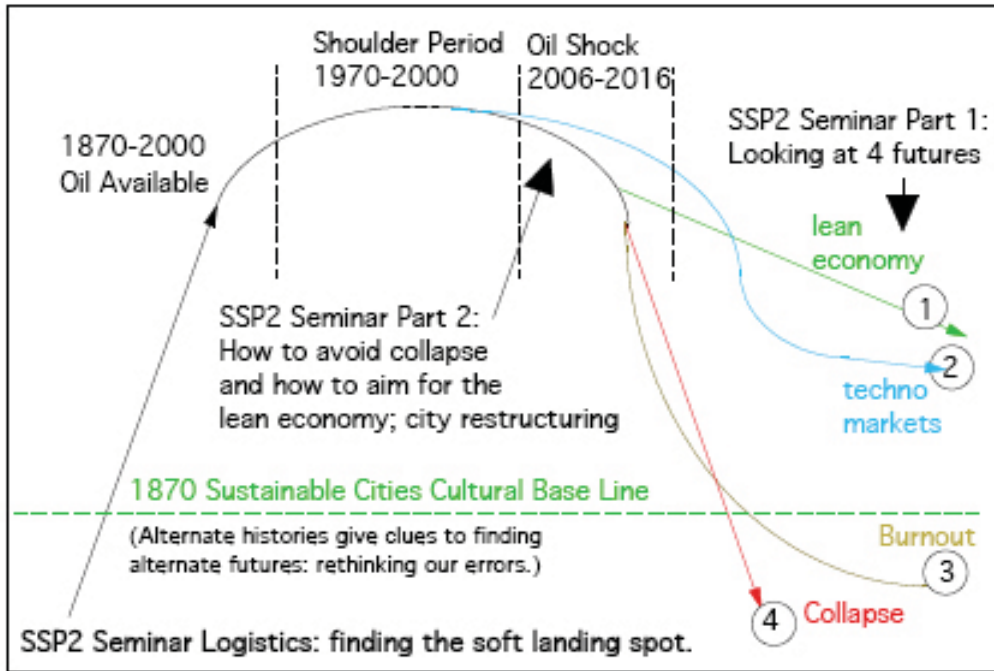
Shoulder Period
1970-2000

Oil Shock
2006-2016

1870-2000
Oil Available

SSP2 Seminar Part 1:
Looking at 4 futures

lean
economy

1

2

techno
markets

SSP2 Seminar Part 2:
How to avoid collapse
and how to aim for the
lean economy; city restructuring

1870 Sustainable Cities Cultural Base Line

(Alternate histories give clues to finding
alternate futures: rethinking our errors.)

Burnout

3

4 Collapse

SSP2 Seminar Logistics: finding the soft landing spot.